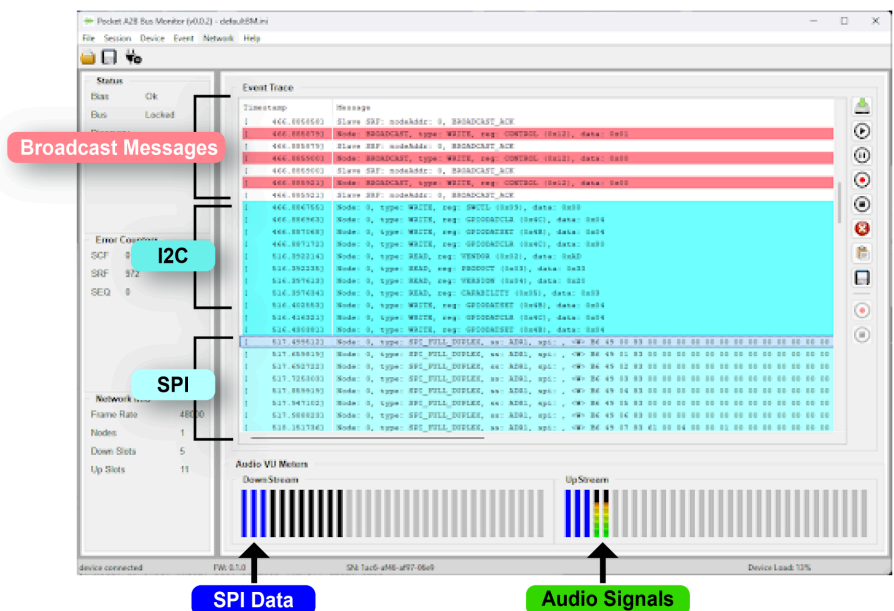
Pocket A2B Bus Monitor (v0.0.2) - defaultBM.ini

File Session Device Event Network Help

Status

Bus Ok

Bus Locked

Broadcast Messages

Error Counters

SCF 0

SRF 372

SEQ 0

I2C

SPI

Network Info

Frame Rate 48000

Nodes 1

Down Slots 5

Up Slots 11

Event Trace

| Timestamp | Message |
|---|---|
| 466.8856583 | Slave SRF: nodeAddr: 0, BROADCAST_ACK |
| 466.8858793 | Node: BROADCAST, type: WRITE, reg: CONTROL (0x12), data: 0x01 |
| 466.8858793 | Slave SRF: nodeAddr: 0, BROADCAST_ACK |
| 466.8859003 | Node: BROADCAST, type: WRITE, reg: CONTROL (0x12), data: 0x00 |
| 466.8859003 | Slave SRF: nodeAddr: 0, BROADCAST_ACK |
| 466.8859213 | Node: BROADCAST, type: WRITE, reg: CONTROL (0x12), data: 0x00 |
| 466.8859213 | Slave SRF: nodeAddr: 0, BROADCAST_ACK |
| 466.8867663 | Node: 0, type: WRITE, reg: SWCTL (0x09), data: 0x00 |
| 466.8869633 | Node: 0, type: WRITE, reg: GPIODATCLR (0x4C), data: 0x04 |
| 466.8870683 | Node: 0, type: WRITE, reg: GPIODATSET (0x48), data: 0x04 |
| 466.8871723 | Node: 0, type: WRITE, reg: GPIODATCLR (0x4C), data: 0x00 |
| 516.3922143 | Node: 0, type: READ, reg: VENDOR (0x02), data: 0xAD |
| 516.3923353 | Node: 0, type: READ, reg: PRODUCT (0x03), data: 0x03 |
| 516.3974633 | Node: 0, type: READ, reg: VERSION (0x04), data: 0x20 |
| 516.3974843 | Node: 0, type: READ, reg: CAPABILITY (0x05), data: 0x03 |
| 516.4026593 | Node: 0, type: WRITE, reg: GPIODATSET (0x48), data: 0x04 |
| 516.4163213 | Node: 0, type: WRITE, reg: GPIODATCLR (0x4C), data: 0x04 |
| 516.4300813 | Node: 0, type: WRITE, reg: GPIODATSET (0x48), data: 0x04 |
| 517.4556133 | Node: 0, type: SPI_FULL_DUPLEX, ss: ADR1, spi: , <W> B6 49 00 00 00 00 00 00 00 00 00 00 00 00 00 00 |
| 517.4569193 | Node: 0, type: SPI_FULL_DUPLEX, ss: ADR1, spi: , <W> B6 49 01 83 00 00 00 00 00 00 00 00 00 00 00 00 |
| 517.4527223 | Node: 0, type: SPI_FULL_DUPLEX, ss: ADR1, spi: , <W> B6 49 02 83 00 00 00 00 00 00 00 00 00 00 00 00 |
| 517.7263003 | Node: 0, type: SPI_FULL_DUPLEX, ss: ADR1, spi: , <W> B6 49 03 83 00 00 00 00 00 00 00 00 00 00 00 00 |
| 517.8595193 | Node: 0, type: SPI_FULL_DUPLEX, ss: ADR1, spi: , <W> B6 49 04 83 00 00 00 00 00 00 00 00 00 00 00 00 |
| 517.9471003 | Node: 0, type: SPI_FULL_DUPLEX, ss: ADR1, spi: , <W> B6 49 05 83 00 00 00 00 00 00 00 00 00 00 00 00 |
| 517.5088233 | Node: 0, type: SPI_FULL_DUPLEX, ss: ADR1, spi: , <W> B6 49 06 83 00 00 00 00 00 00 00 00 00 00 00 00 |
| 518.1517363 | Node: 0, type: SPI_FULL_DUPLEX, ss: ADR1, spi: , <W> B6 49 07 83 01 00 00 00 00 00 00 00 00 00 00 00 |

Audio VU Meters

DownStream

UpStream

SPI Data

Audio Signals

device connected FW: 0.1.0 SN: 1ac6-af46-af97-06e9 Device Load: 13%